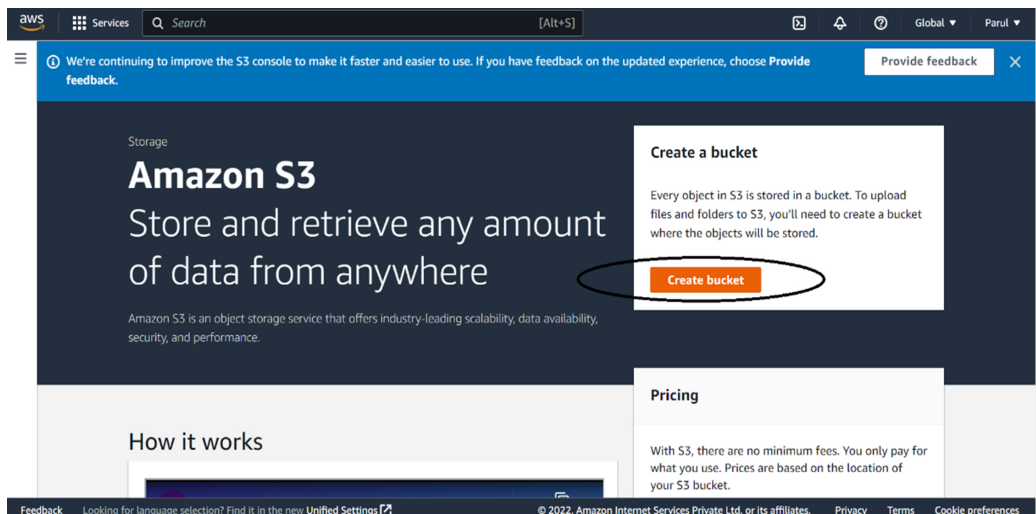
aws Services Search [Alt+S] Global ▼ Parul ▼

We're continuing to improve the S3 console to make it faster and easier to use. If you have feedback on the updated experience, choose **Provide feedback**.

Provide feedback

Storage

# Amazon S3

Store and retrieve any amount of data from anywhere

Amazon S3 is an object storage service that offers industry-leading scalability, data availability, security, and performance.

Create a bucket

Every object in S3 is stored in a bucket. To upload files and folders to S3, you'll need to create a bucket where the objects will be stored.

Create bucket

Pricing

With S3, there are no minimum fees. You only pay for what you use. Prices are based on the location of your S3 bucket.

How it works

Feedback Looking for language selection? Find it in the new Unified Settings © 2022, Amazon Internet Services Private Ltd. or its affiliates. Privacy Terms Cookie preferences